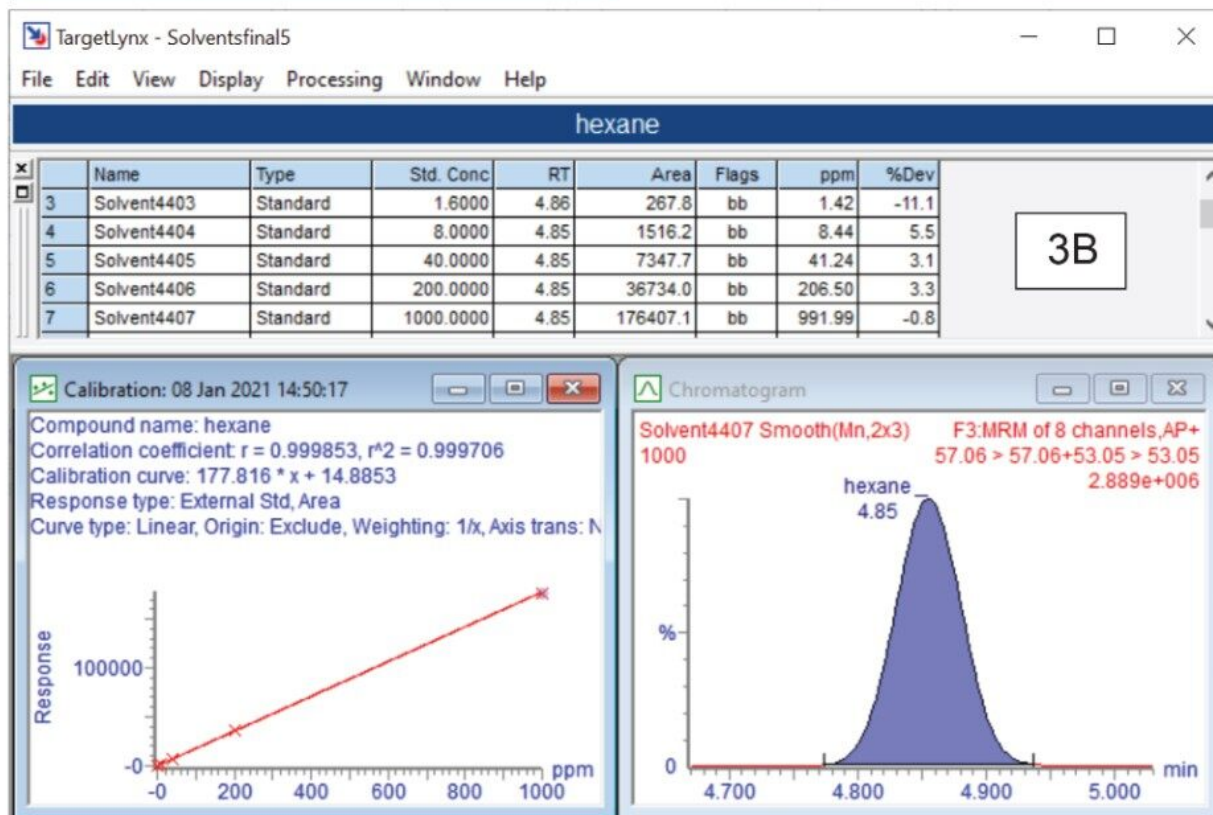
TargetLynx - Solventsfinal5

File Edit View Display Processing Window Help

hexane

| | Name | Type | Std. Conc | RT | Area | Flags | ppm | %Dev |
|---|---|---|---|---|---|---|---|---|
| 3 | Solvent4403 | Standard | 1.6000 | 4.86 | 267.8 | bb | 1.42 | -11.1 |
| 4 | Solvent4404 | Standard | 8.0000 | 4.85 | 1516.2 | bb | 8.44 | 5.5 |
| 5 | Solvent4405 | Standard | 40.0000 | 4.85 | 7347.7 | bb | 41.24 | 3.1 |
| 6 | Solvent4406 | Standard | 200.0000 | 4.85 | 36734.0 | bb | 206.50 | 3.3 |
| 7 | Solvent4407 | Standard | 1000.0000 | 4.85 | 176407.1 | bb | 991.99 | -0.8 |

3B

Calibration: 08 Jan 2021 14:50:17

Compound name: hexane
Correlation coefficient: r = 0.999853, r^2 = 0.999706
Calibration curve: 177.816 * x + 14.8853
Response type: External Std, Area
Curve type: Linear, Origin: Exclude, Weighting: 1/x, Axis trans: N

Response
100000
-0
-0 200 400 600 800 1000 ppm

Chromatogram

Solvent4407 Smooth(Mn,2x3)
1000
F3:MRM of 8 channels,AP+
57.06 > 57.06+53.05 > 53.05
2.889e+006

hexane
4.85

%

0

4.700 4.800 4.900 5.000 min